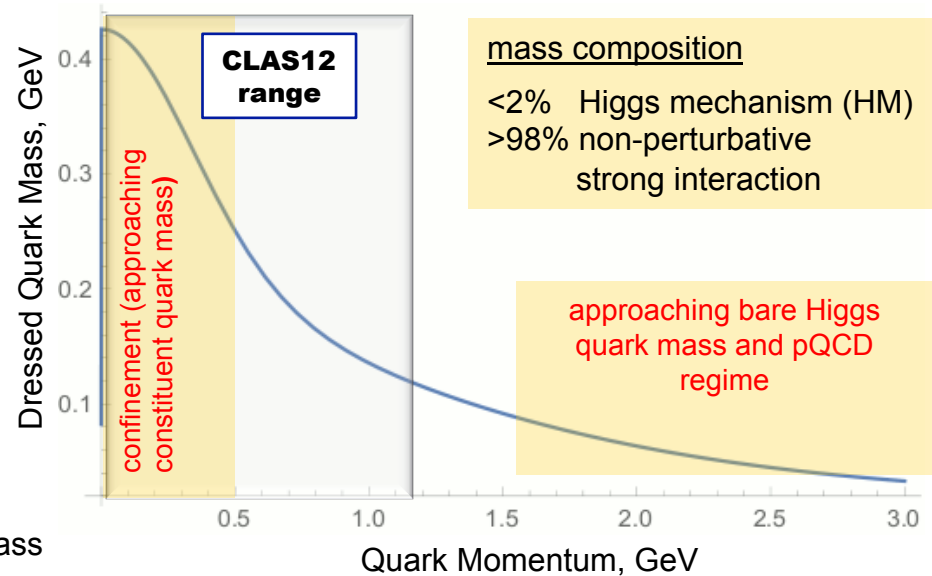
Dressed Quark Mass, GeV

0.4
0.3
0.2
0.1

CLAS12 range

confinement (approaching constituent quark mass)

mass composition
<2% Higgs mechanism (HM)
>98% non-perturbative strong interaction

approaching bare Higgs quark mass and pQCD regime

0.5 1.0 1.5 2.0 2.5 3.0

ass

Quark Momentum, GeV